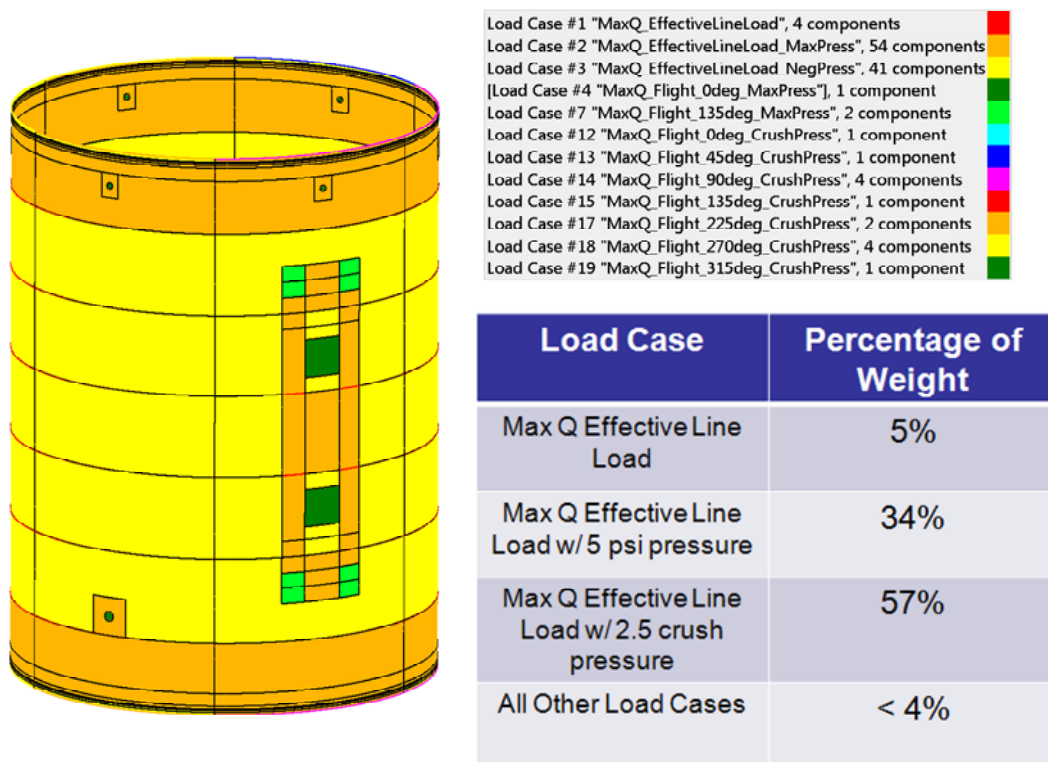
Load Case #1 "MaxQ_EffectiveLineLoad", 4 components
Load Case #2 "MaxQ_EffectiveLineLoad_MaxPress", 54 components
Load Case #3 "MaxQ_EffectiveLineLoad_NegPress", 41 components
[Load Case #4 "MaxQ_Flight_0deg_MaxPress"], 1 component
Load Case #7 "MaxQ_Flight_135deg_MaxPress", 2 components
Load Case #12 "MaxQ_Flight_0deg_CrushPress", 1 component
Load Case #13 "MaxQ_Flight_45deg_CrushPress", 1 component
Load Case #14 "MaxQ_Flight_90deg_CrushPress", 4 components
Load Case #15 "MaxQ_Flight_135deg_CrushPress", 1 component
Load Case #17 "MaxQ_Flight_225deg_CrushPress", 2 components
Load Case #18 "MaxQ_Flight_270deg_CrushPress", 4 components
Load Case #19 "MaxQ_Flight_315deg_CrushPress", 1 component

| Load Case | Percentage of Weight |
|---|---|
| Max Q Effective Line Load | 5% |
| Max Q Effective Line Load w/ 5 psi pressure | 34% |
| Max Q Effective Line Load w/ 2.5 crush pressure | 57% |
| All Other Load Cases | < 4% |